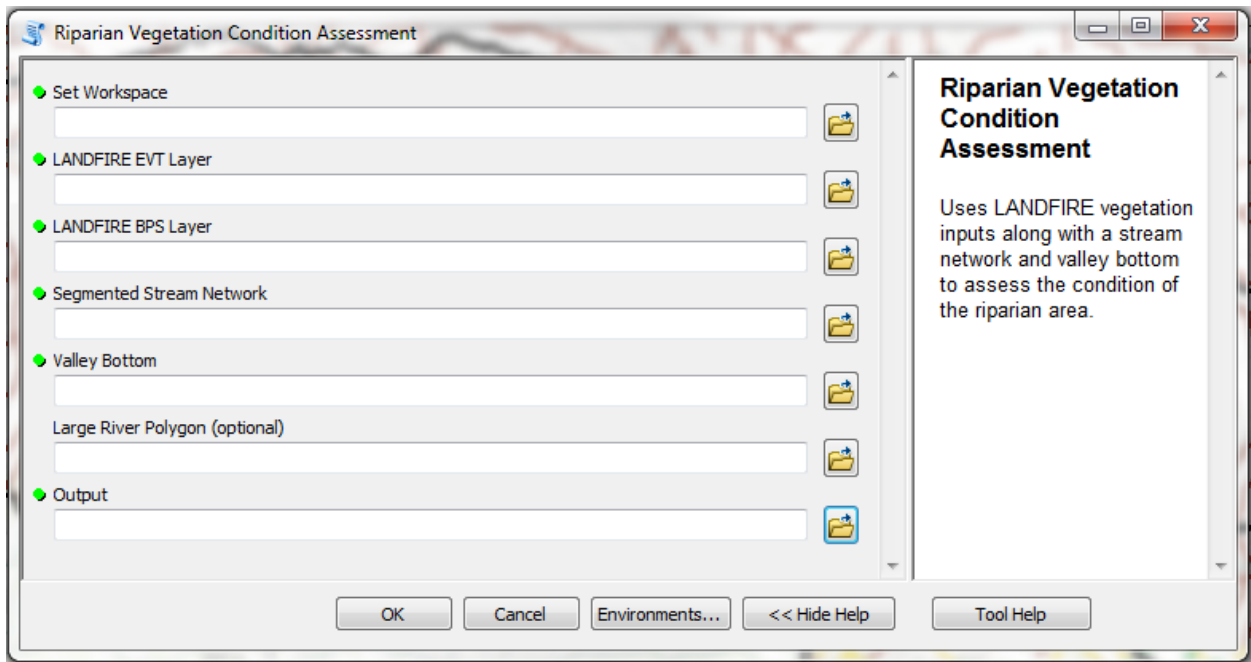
Riparian Vegetation Condition Assessment

Set Workspace

LANDFIRE EVT Layer

LANDFIRE BPS Layer

Segmented Stream Network

Valley Bottom

Large River Polygon (optional)

Output

Riparian Vegetation Condition Assessment

Uses LANDFIRE vegetation inputs along with a stream network and valley bottom to assess the condition of the riparian area.

OK Cancel Environments... << Hide Help Tool Help